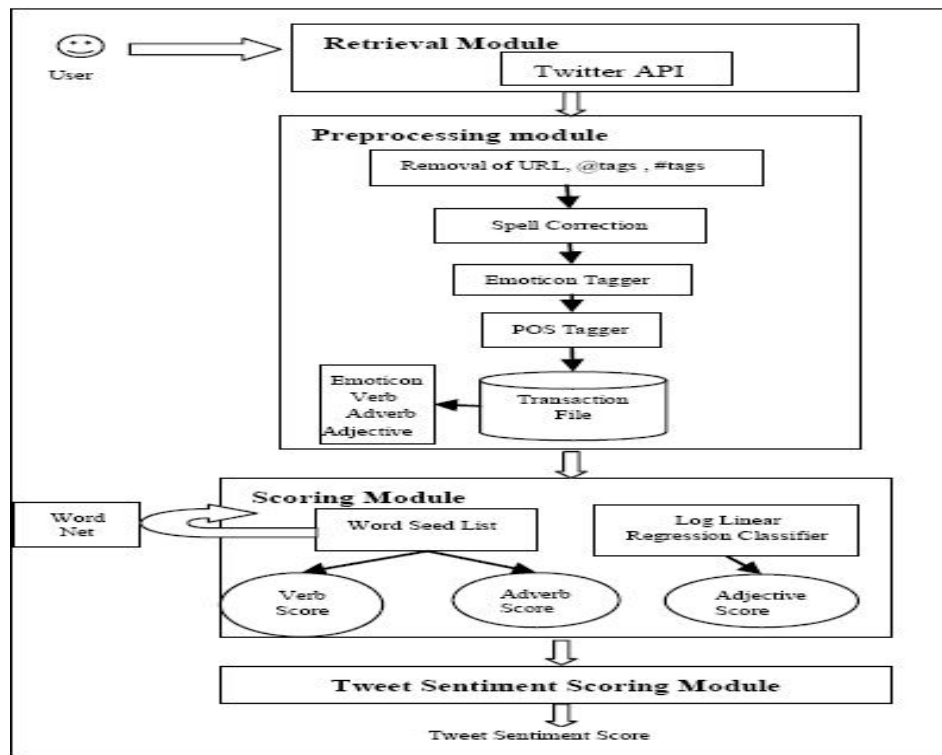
User

Retrieval Module

Twitter API

Preprocessing module

Removal of URL, @tags , #tags

Spell Correction

Emoticon Tagger

POS Tagger

Emoticon
Verb
Adverb
Adjective

Transaction File

Scoring Module

Word Net

Word Seed List

Log Linear Regression Classifier

Verb Score

Adverb Score

Adjective Score

Tweet Sentiment Scoring Module

Tweet Sentiment Score